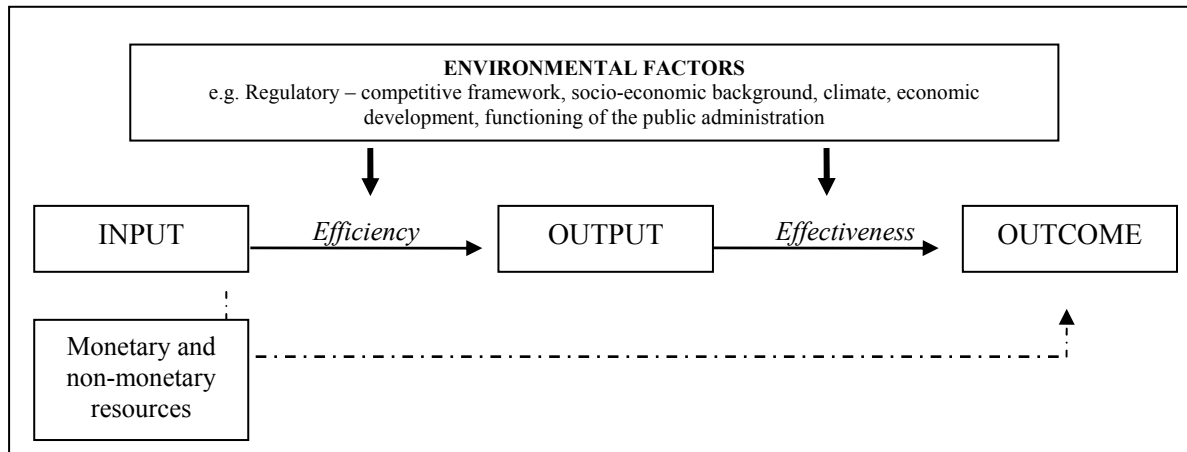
ENVIRONMENTAL FACTORS
e.g. Regulatory – competitive framework, socio-economic background, climate, economic development, functioning of the public administration

INPUT

Efficiency

OUTPUT

Effectiveness

OUTCOME

Monetary and non-monetary resources